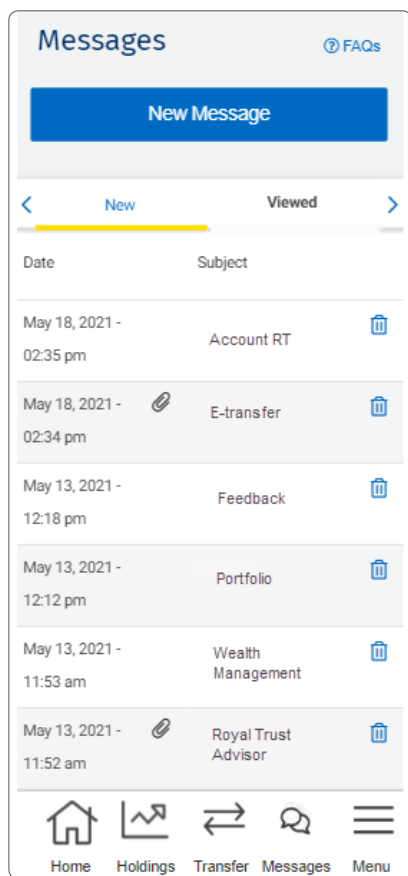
Messages

FAQs

New Message

New Viewed

| Date | Subject |
|---|---|
| May 18, 2021 - 02:35 pm | Account RT |
| May 18, 2021 - 02:34 pm | E-transfer |
| May 13, 2021 - 12:18 pm | Feedback |
| May 13, 2021 - 12:12 pm | Portfolio |
| May 13, 2021 - 11:53 am | Wealth Management |
| May 13, 2021 - 11:52 am | Royal Trust Advisor |

Home Holdings Transfer Messages Menu